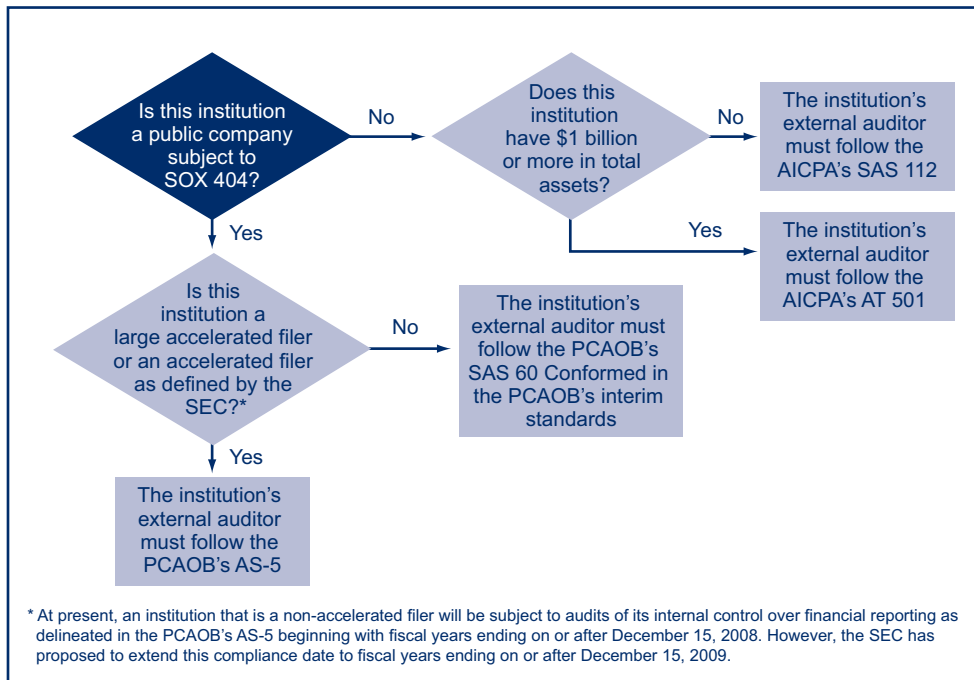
Is this institution a public company subject to SOX 404?

No

Does this institution have $1 billion or more in total assets?

No

The institution's external auditor must follow the AICPA's SAS 112

Yes

The institution's external auditor must follow the AICPA's AT 501

Yes

Is this institution a large accelerated filer or an accelerated filer as defined by the SEC?*

No

The institution's external auditor must follow the PCAOB's SAS 60 Conformed in the PCAOB's interim standards

Yes

The institution's external auditor must follow the PCAOB's AS-5

* At present, an institution that is a non-accelerated filer will be subject to audits of its internal control over financial reporting as delineated in the PCAOB's AS-5 beginning with fiscal years ending on or after December 15, 2008. However, the SEC has proposed to extend this compliance date to fiscal years ending on or after December 15, 2009.